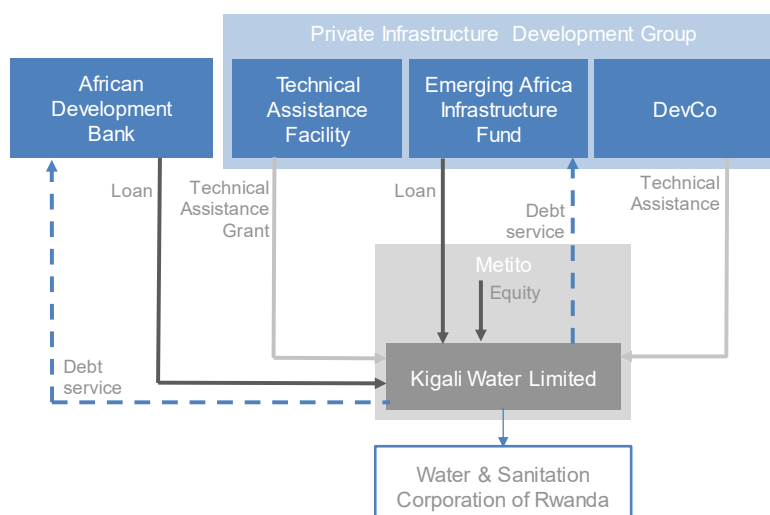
Private Infrastructure Development Group

African Development Bank

Technical Assistance Facility

Emerging Africa Infrastructure Fund

DevCo

Loan

Technical Assistance Grant

Loan

Debt service

Technical Assistance

Metito

Equity

Debt service

Kigali Water Limited

Water & Sanitation Corporation of Rwanda